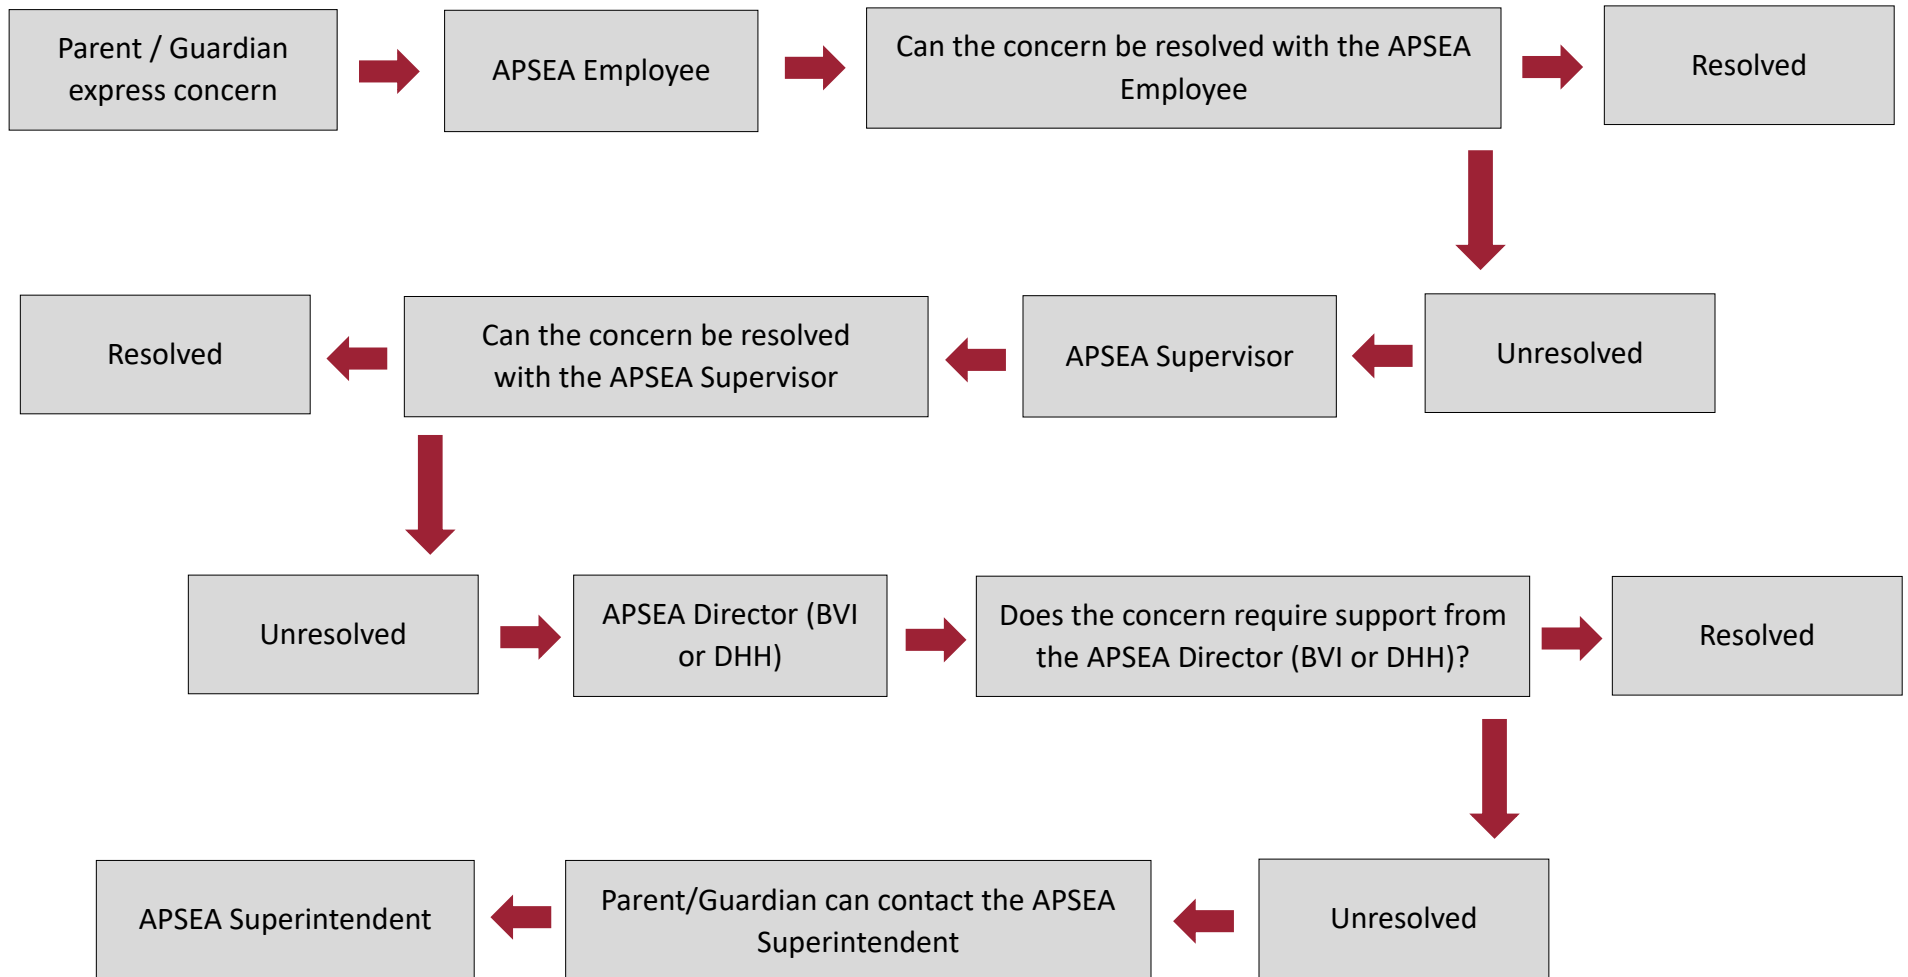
Parent / Guardian express concern

APSEA Employee

Can the concern be resolved with the APSEA Employee

Resolved

Unresolved

APSEA Supervisor

Can the concern be resolved with the APSEA Supervisor

Resolved

Unresolved

APSEA Director (BVI or DHH)

Does the concern require support from the APSEA Director (BVI or DHH)?

Resolved

Unresolved

Parent/Guardian can contact the APSEA Superintendent

APSEA Superintendent